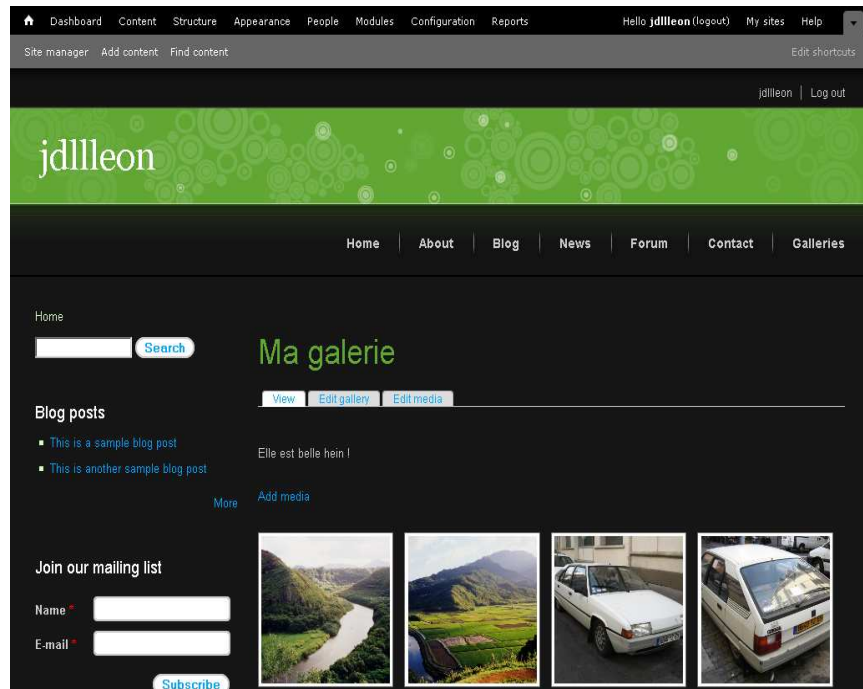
Dashboard Content Structure Appearance People Modules Configuration Reports

Hello jdllleon (logout) My sites Help

Site manager Add content Find content

Edit shortcuts

jdllleon | Log out

jdllleon

Home About Blog News Forum Contact Galleries

Home

Search

Blog posts

This is a sample blog post

This is another sample blog post

More

Join our mailing list

Name *

E-mail *

Subscribe

Ma galerie

View Edit gallery Edit media

Elle est belle hein !

Add media